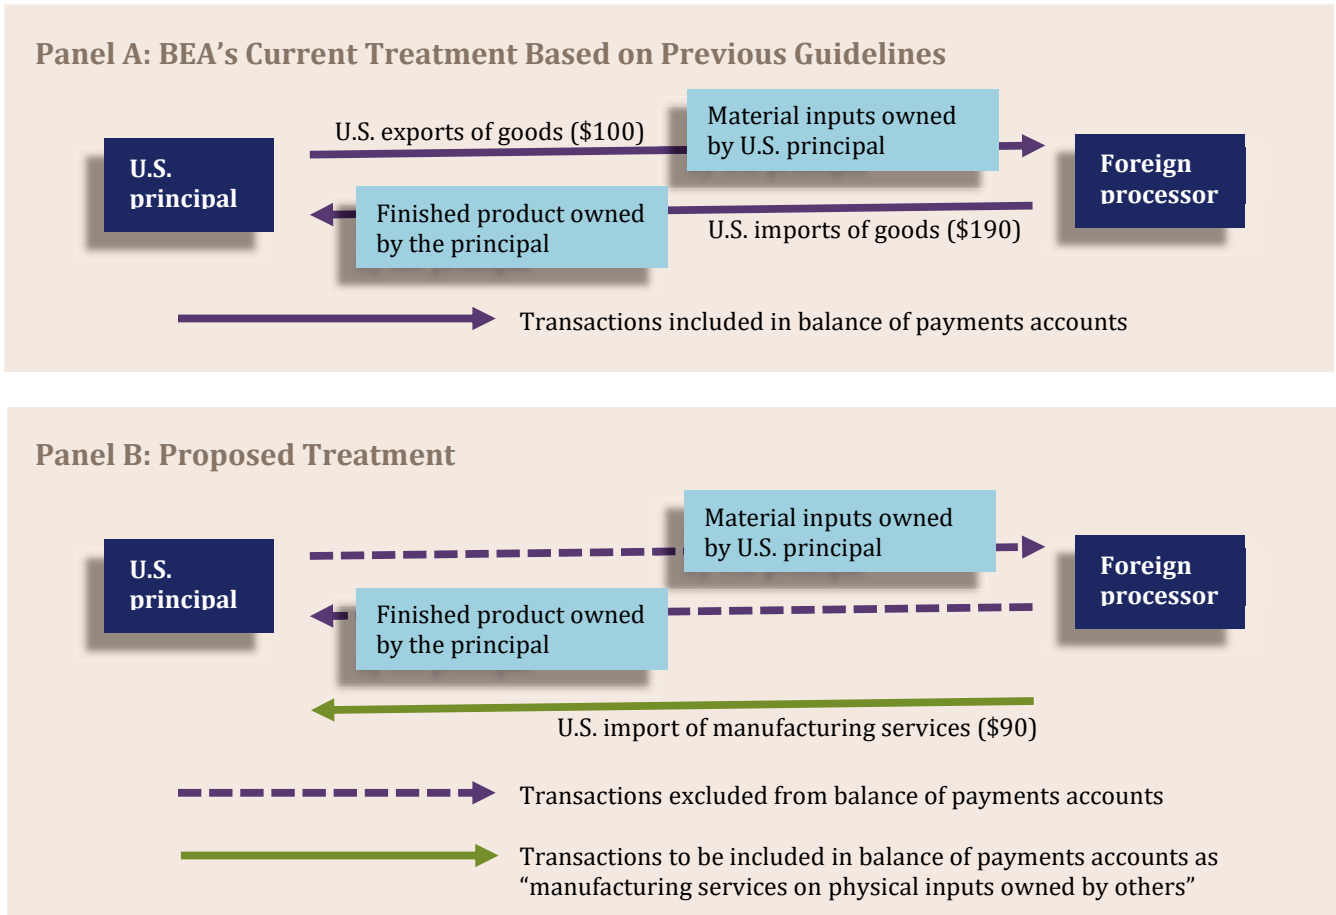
Panel A: BEA’s Current Treatment Based on Previous Guidelines

U.S. principal

U.S. exports of goods ($100)

Material inputs owned by U.S. principal

Foreign processor

Finished product owned by the principal

U.S. imports of goods ($190)

Transactions included in balance of payments accounts

Panel B: Proposed Treatment

U.S. principal

Material inputs owned by U.S. principal

Foreign processor

Finished product owned by the principal

U.S. import of manufacturing services ($90)

Transactions excluded from balance of payments accounts

Transactions to be included in balance of payments accounts as “manufacturing services on physical inputs owned by others”